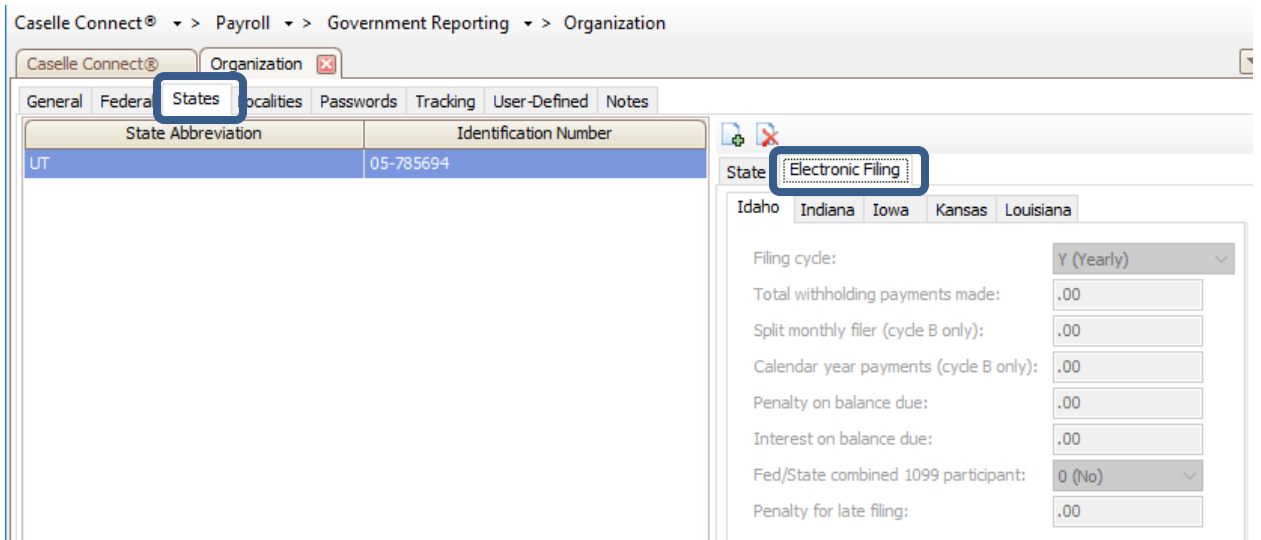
Caselle Connect® > Payroll > Government Reporting > Organization

Caselle Connect® | Organization

General | Federal | States | Localities | Passwords | Tracking | User-Defined | Notes

| State Abbreviation | Identification Number |
|---|---|
| UT | 05-785694 |

State | Electronic Filing

Idaho | Indiana | Iowa | Kansas | Louisiana

Filing cycle: Y (Yearly)
Total withholding payments made: .00
Split monthly filer (cycle B only): .00
Calendar year payments (cycle B only): .00
Penalty on balance due: .00
Interest on balance due: .00
Fed/State combined 1099 participant: 0 (No)
Penalty for late filing: .00